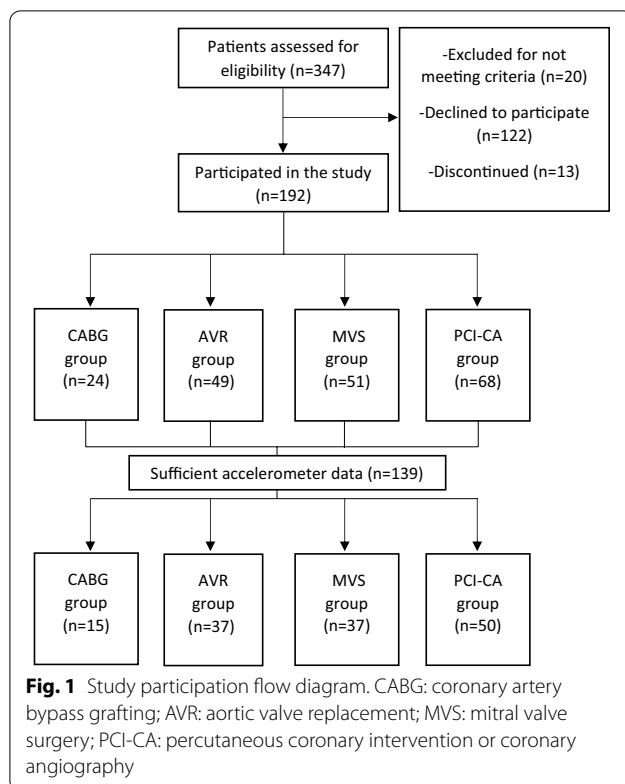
Patients assessed for eligibility (n=347)

-Excluded for not meeting criteria (n=20)

-Declined to participate (n=122)

-Discontinued (n=13)

Participated in the study (n=192)

CABG group (n=24)

AVR group (n=49)

MVS group (n=51)

PCI-CA group (n=68)

Sufficient accelerometer data (n=139)

CABG group (n=15)

AVR group (n=37)

MVS group (n=37)

PCI-CA group (n=50)

**Fig. 1** Study participation flow diagram. CABG: coronary artery bypass grafting; AVR: aortic valve replacement; MVS: mitral valve surgery; PCI-CA: percutaneous coronary intervention or coronary angiography